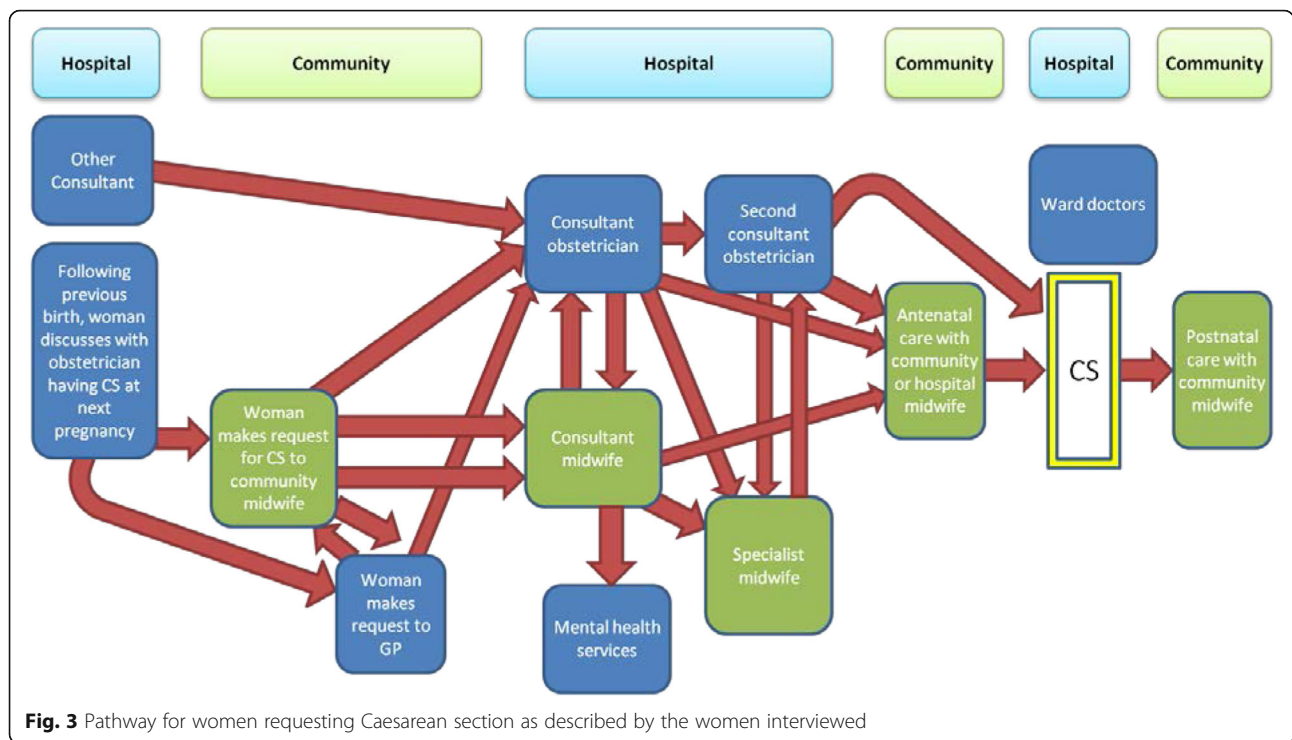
Hospital

Community

Hospital

Community

Hospital

Community

Other Consultant

Following previous birth, woman discusses with obstetrician having CS at next pregnancy

Woman makes request for CS to community midwife

Woman makes request to GP

Consultant obstetrician

Consultant midwife

Mental health services

Second consultant obstetrician

Specialist midwife

Antenatal care with community or hospital midwife

Ward doctors

CS

Postnatal care with community midwife

**Fig. 3** Pathway for women requesting Caesarean section as described by the women interviewed